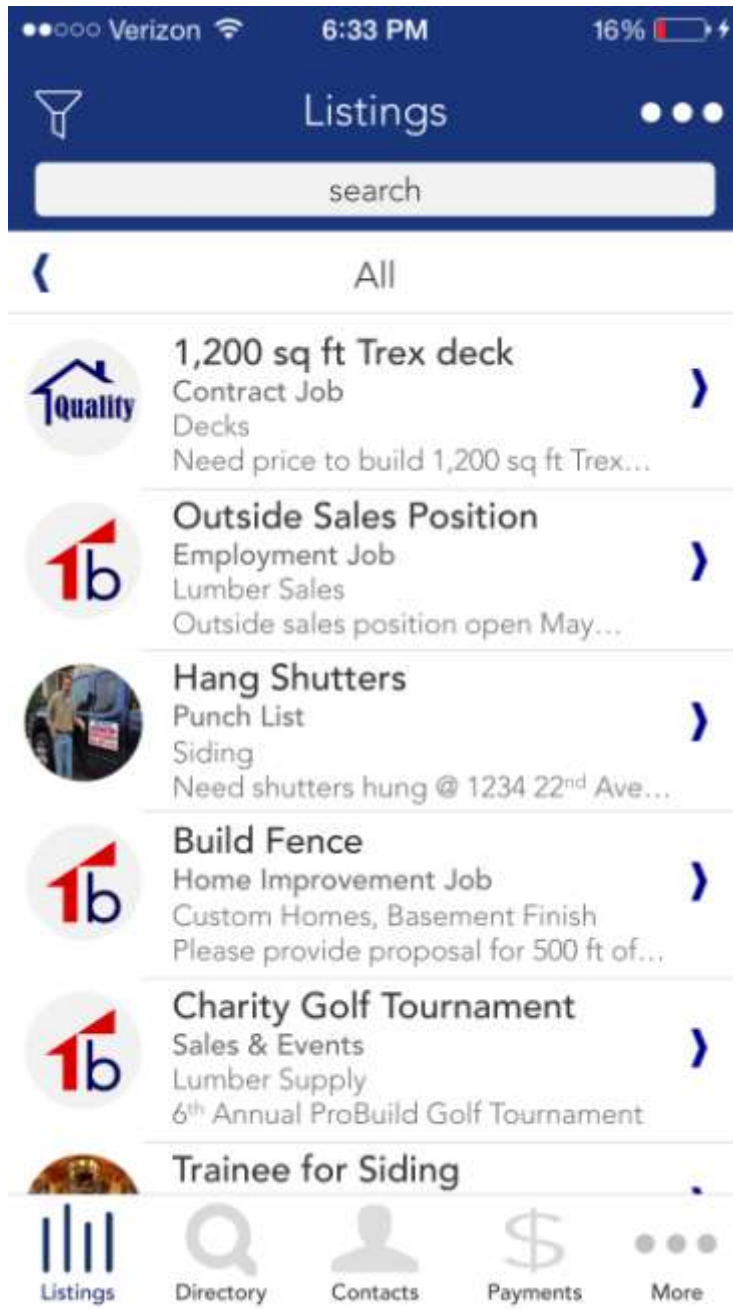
Verizon 6:33 PM 16%

Listings

search

All

Quality

1,200 sq ft Trex deck
Contract Job
Decks
Need price to build 1,200 sq ft Trex...

1b

Outside Sales Position
Employment Job
Lumber Sales
Outside sales position open May...

Hang Shutters
Punch List
Siding
Need shutters hung @ 1234 22$^{nd}$ Ave...

1b

Build Fence
Home Improvement Job
Custom Homes, Basement Finish
Please provide proposal for 500 ft of...

1b

Charity Golf Tournament
Sales & Events
Lumber Supply
6$^{th}$ Annual ProBuild Golf Tournament

Trainee for Siding

Listings Directory Contacts Payments More